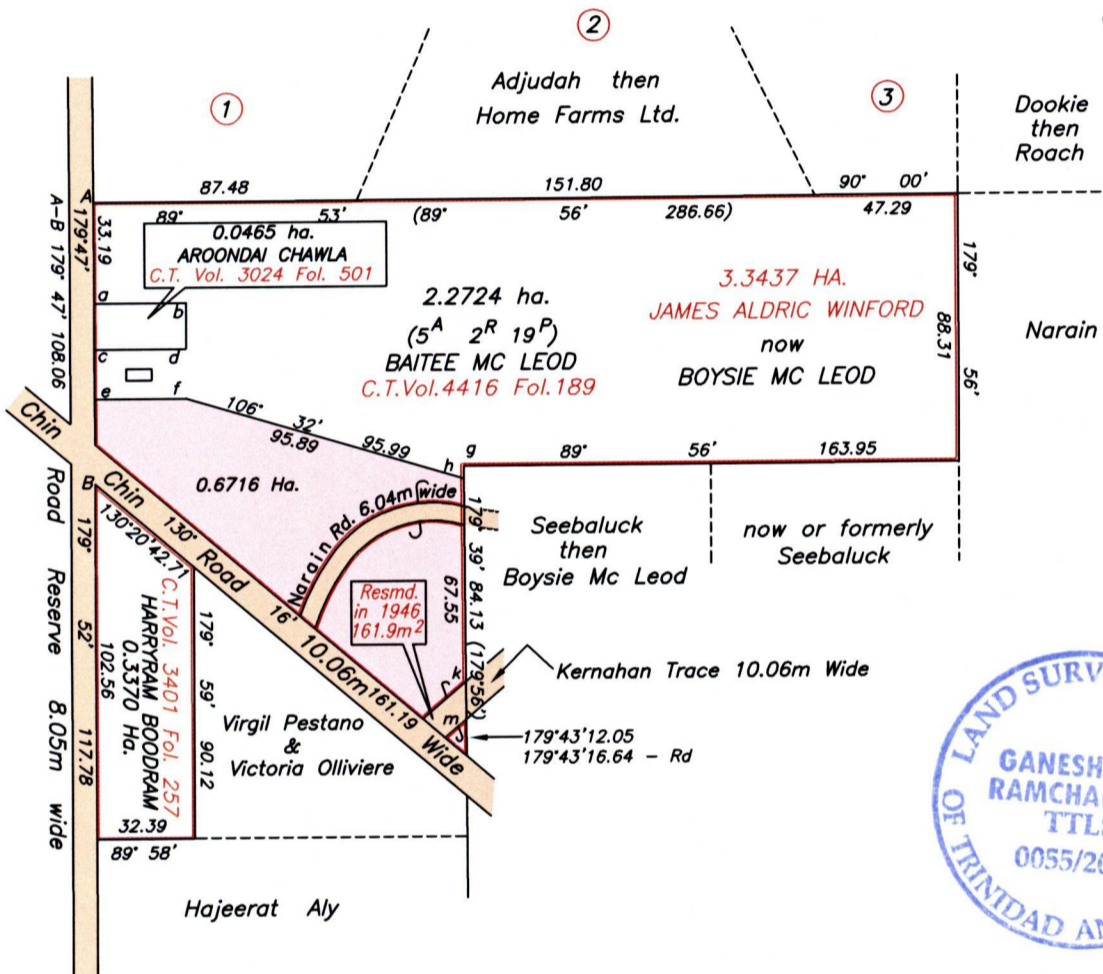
2

1

Adjudah then Home Farms Ltd.

3

Dookie then Roach

A

87.48

151.80

90° 00'

89° 53'

(89° 56' 286.66)

47.29

A–B 179° 47' 108.06

179°47'

33.19

0.0465 ha.
AROONDAI CHAWLA
C.T. Vol. 3024 Fol. 501

a

b

c

d

e

f

2.2724 ha.
($5^A$ $2^R$ $19^P$)
BAITEE MC LEOD
C.T.Vol.4416 Fol.189

3.3437 HA.
JAMES ALDRIC WINFORD
now
BOYSIE MC LEOD

179°

88.31

56'

Narain

106° 32'

95.89

95.99

g

h

89° 56'

163.95

Chin

Chin Road

B

0.6716 Ha.

Narain Rd. 6.04m wide

179° 39' 84.13

Seebaluck then Boysie Mc Leod

now or formerly Seebaluck

130° 130°20'

42.71

Road

Reserve

8.05m

wide

179° 52'

102.56

117.78

C.T.Vol. 3401 Fol. 257
HARRYRAM BOODRAM
0.3370 Ha.

179° 59'

90.12

Chin 130° Road 16' 10.06m 161.19 Wide

Resmd. in 1946 161.9m$^2$

67.55

(179°56')

k

m

Kernahan Trace 10.06m Wide

179°43'12.05
179°43'16.64 – Rd

Virgil Pestano & Victoria Olliviere

32.39

89° 58'

Hajeerat Aly

LAND SURV
GANESH
RAMCHA
TTL
0055/2
OF TRINIDAD A